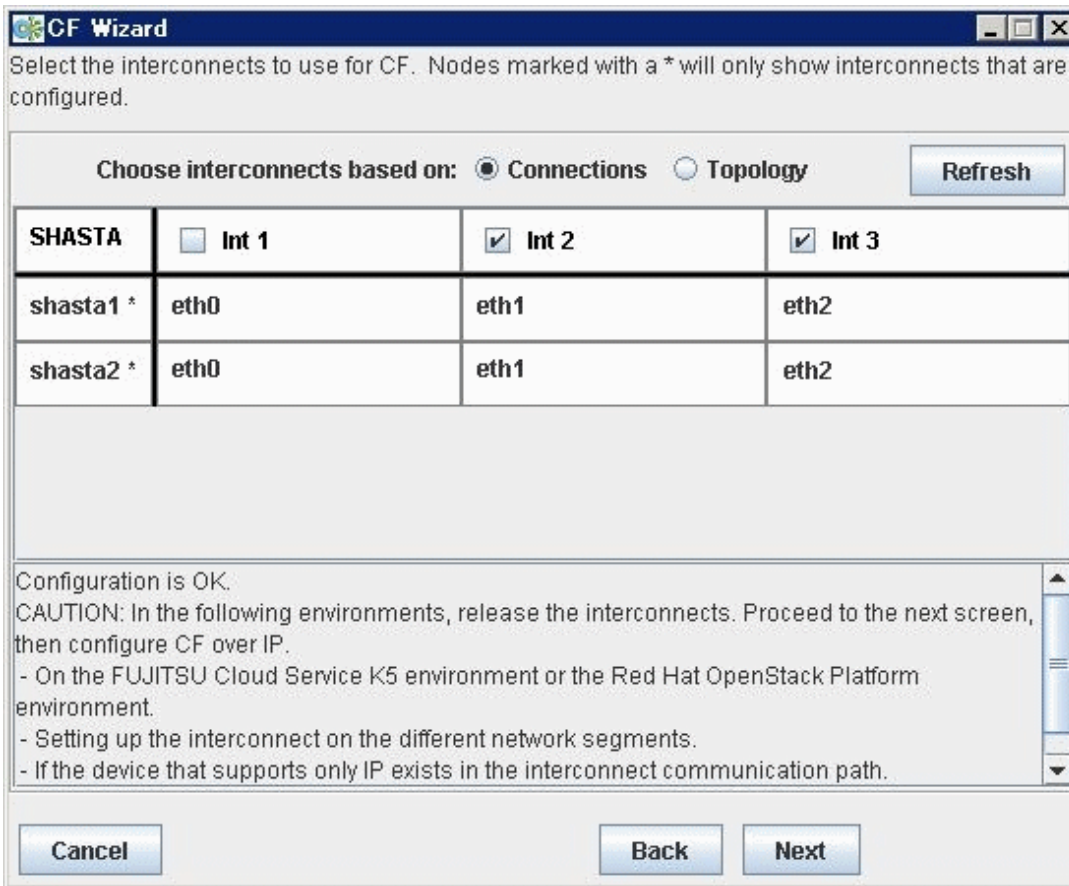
CF Wizard

Select the interconnects to use for CF. Nodes marked with a * will only show interconnects that are configured.

Choose interconnects based on: Connections Topology Refresh

| SHASTA | Int 1 | Int 2 | Int 3 |
|---|---|---|---|
| shasta1 * | eth0 | eth1 | eth2 |
| shasta2 * | eth0 | eth1 | eth2 |

Configuration is OK.
CAUTION: In the following environments, release the interconnects. Proceed to the next screen, then configure CF over IP.
- On the FUJITSU Cloud Service K5 environment or the Red Hat OpenStack Platform environment.
- Setting up the interconnect on the different network segments.
- If the device that supports only IP exists in the interconnect communication path.

Cancel Back Next